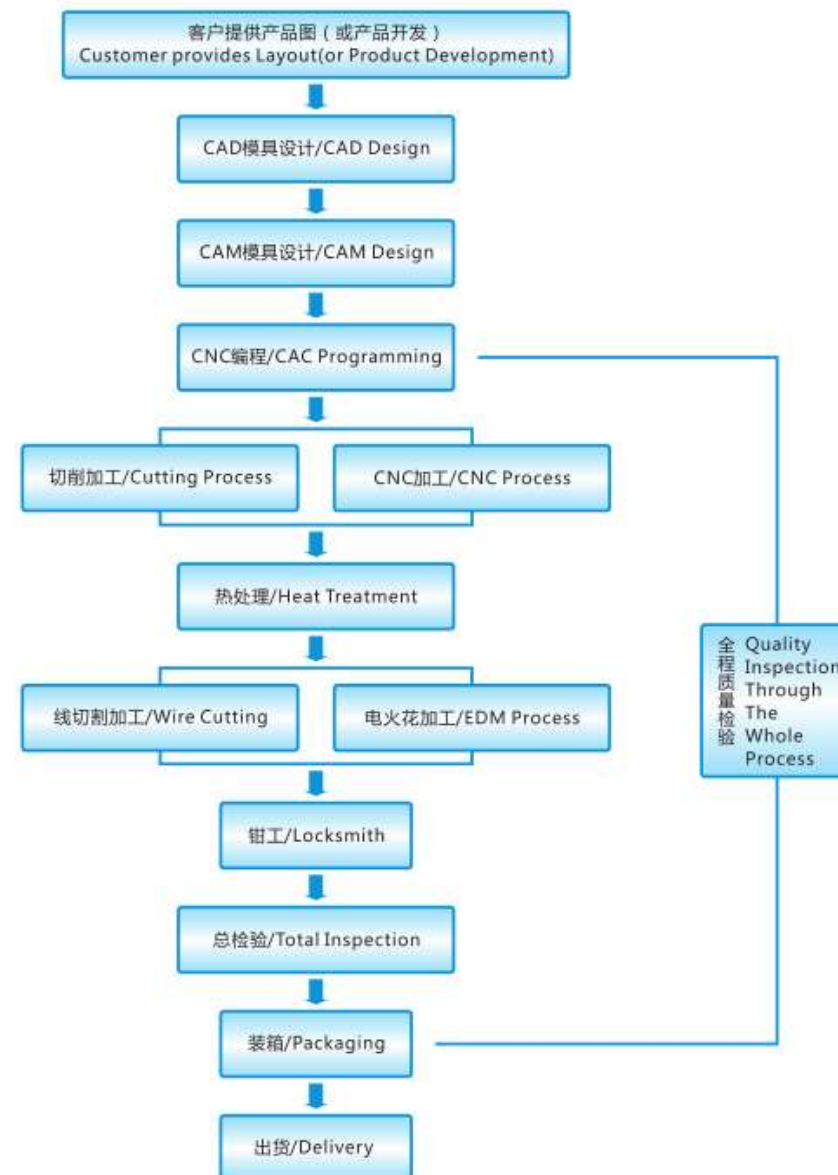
客户提供产品图（或产品开发）
Customer provides Layout(or Product Development)

CAD模具设计/CAD Design

CAM模具设计/CAM Design

CNC编程/CAC Programming

切削加工/Cutting Process

CNC加工/CNC Process

热处理/Heat Treatment

线切割加工/Wire Cutting

电火花加工/EDM Process

钳工/Locksmith

总检验/Total Inspection

装箱/Packaging

出货/Delivery

全程质量检验 Quality Inspection Through The Whole Process